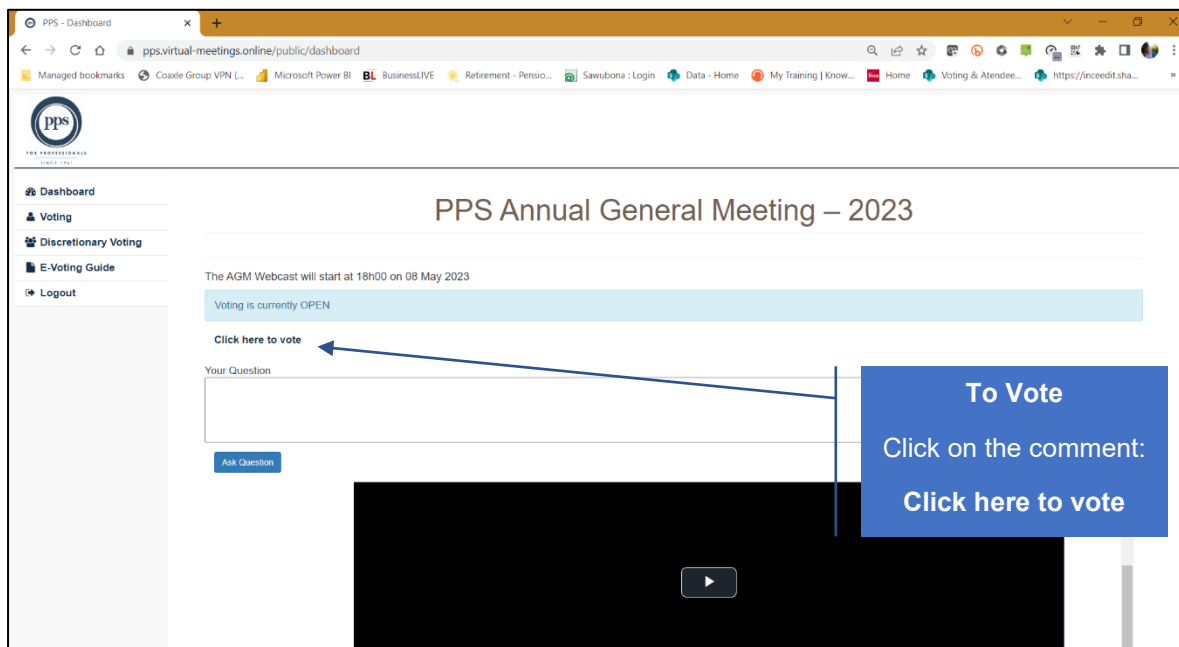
PPS - Dashboard ×
+
pps.virtual-meetings.online/public/dashboard
Managed bookmarks Coaxle Group VPN (... Microsoft Power BI BL BusinessLIVE Retirement - Pensio... Sawubona : Login Data - Home My Training | Know... Home Voting & Atendee... https://inceedit.sha...

pps
THE PROFESSIONALS
SINCE 1941

Dashboard
Voting
Discretionary Voting
E-Voting Guide
Logout

PPS Annual General Meeting – 2023

The AGM Webcast will start at 18h00 on 08 May 2023

Voting is currently OPEN

Click here to vote

Your Question

Ask Question

To Vote

Click on the comment:

Click here to vote